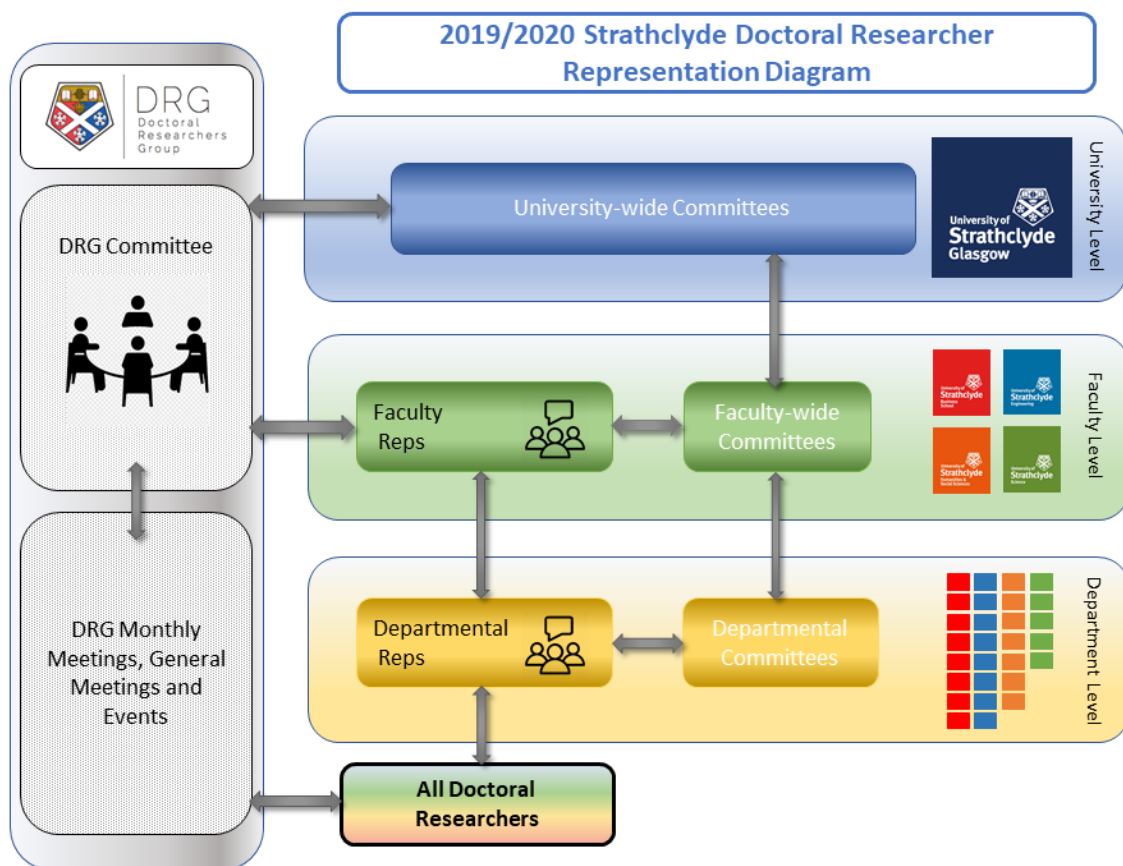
2019/2020 Strathclyde Doctoral Researcher Representation Diagram

DRG Doctoral Researchers Group

DRG Committee

DRG Monthly Meetings, General Meetings and Events

University-wide Committees

University of Strathclyde Glasgow

University Level

Faculty Reps

Faculty-wide Committees

University of Strathclyde Business School

University of Strathclyde Engineering

University of Strathclyde Humanities & Social Sciences

University of Strathclyde Science

Faculty Level

Departmental Reps

Departmental Committees

Department Level

All Doctoral Researchers